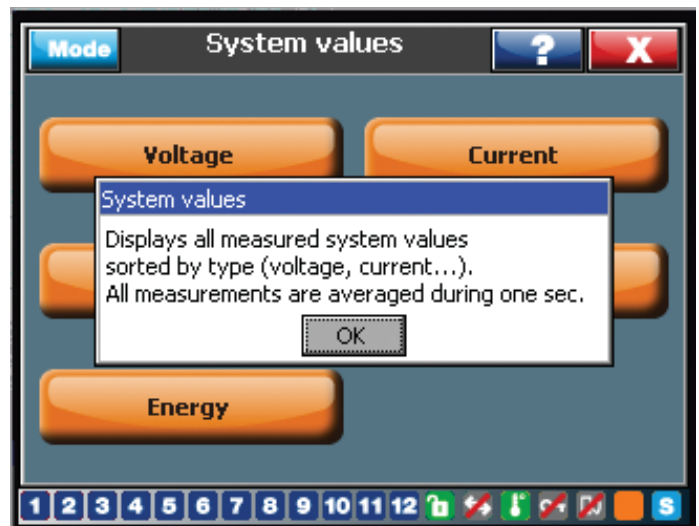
Mode
System values
?
X

Voltage
Current

System values

Displays all measured system values sorted by type (voltage, current...). All measurements are averaged during one sec.

OK

Energy

1 2 3 4 5 6 7 8 9 10 11 12
S